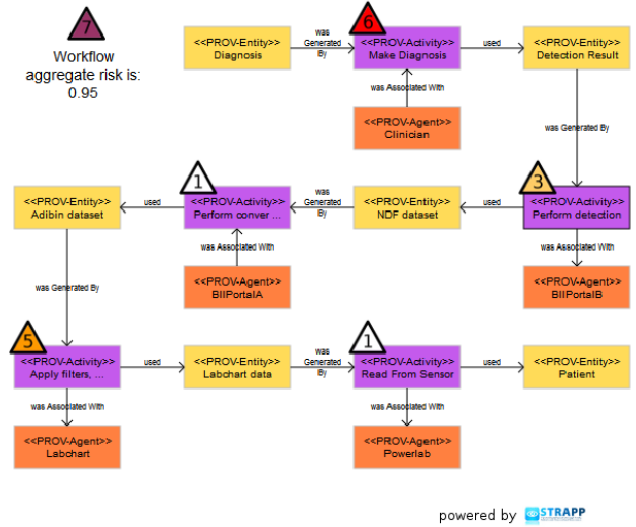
7
Workflow aggregate risk is: 0.95

<<PROV-Entity>>
Diagnosis

was Generated By

6
<<PROV-Activity>>
Make Diagnosis

used

<<PROV-Entity>>
Detection Result

was Associated With

<<PROV-Agent>>
Clinician

was Generated By

<<PROV-Entity>>
Adibin dataset

used

1
<<PROV-Activity>>
Perform conver ...

was Generated By

<<PROV-Entity>>
NDF dataset

used

3
<<PROV-Activity>>
Perform detection

was Associated With

was Associated With

<<PROV-Agent>>
BIIPortalA

<<PROV-Agent>>
BIIPortalB

was Generated By

5
<<PROV-Activity>>
Apply filters, ...

used

<<PROV-Entity>>
Labchart data

was Generated By

1
<<PROV-Activity>>
Read From Sensor

used

<<PROV-Entity>>
Patient

was Associated With

was Associated With

<<PROV-Agent>>
Labchart

<<PROV-Agent>>
Powerlab

powered by STRAPP